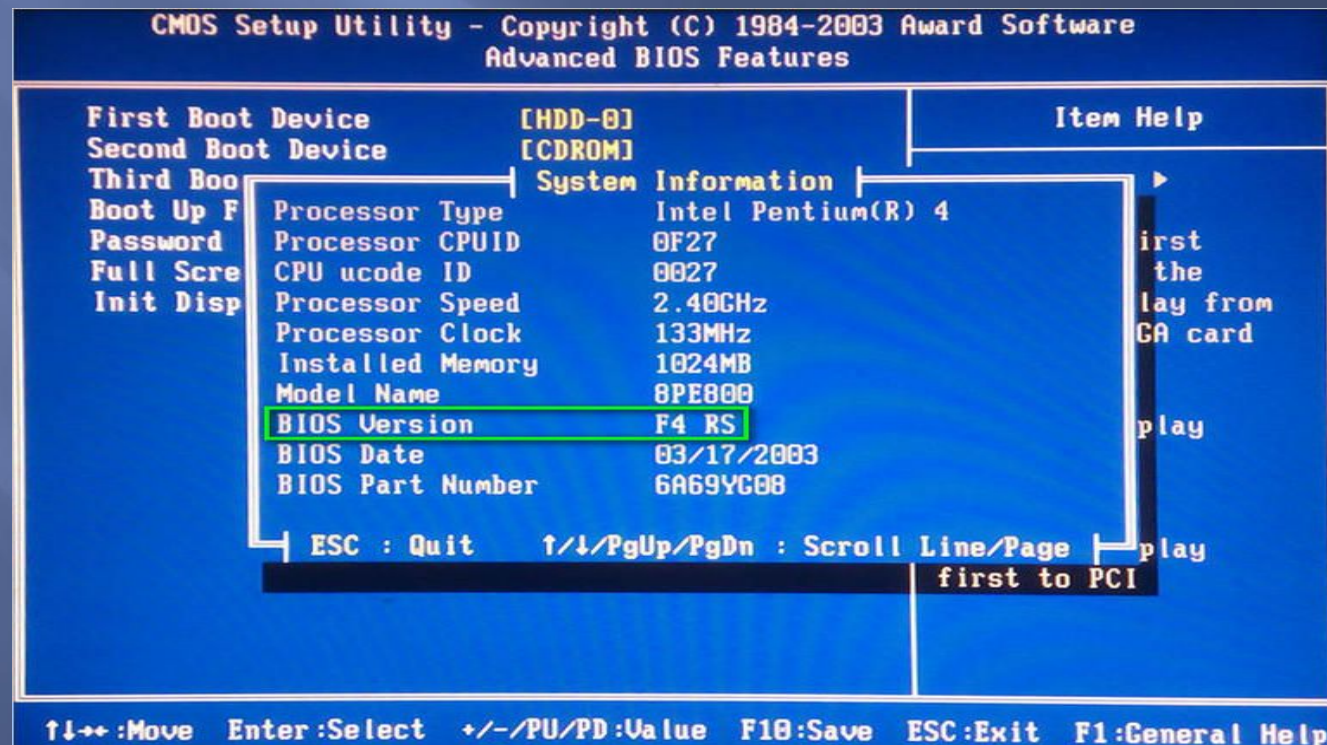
CMOS Setup Utility - Copyright (C) 1984-2003 Award Software
Advanced BIOS Features

First Boot Device [HDD-0]
Second Boot Device [CDROM]
Third Boo
Boot Up F
Password
Full Scre
Init Disp

Item Help

▸
irst
the
lay from
GA card

play

play
first to PCI

System Information

| | |
|---|---|
| Processor Type | Intel Pentium(R) 4 |
| Processor CPUID | 0F27 |
| CPU ucode ID | 0027 |
| Processor Speed | 2.40GHz |
| Processor Clock | 133MHz |
| Installed Memory | 1024MB |
| Model Name | 8PE800 |
| BIOS Version | F4 RS |
| BIOS Date | 03/17/2003 |
| BIOS Part Number | 6A69YC08 |

ESC : Quit ↑/↓/PgUp/PgDn : Scroll Line/Page

↑↓→←:Move Enter:Select +/-/PU/PD:Value F10:Save ESC:Exit F1:General Help